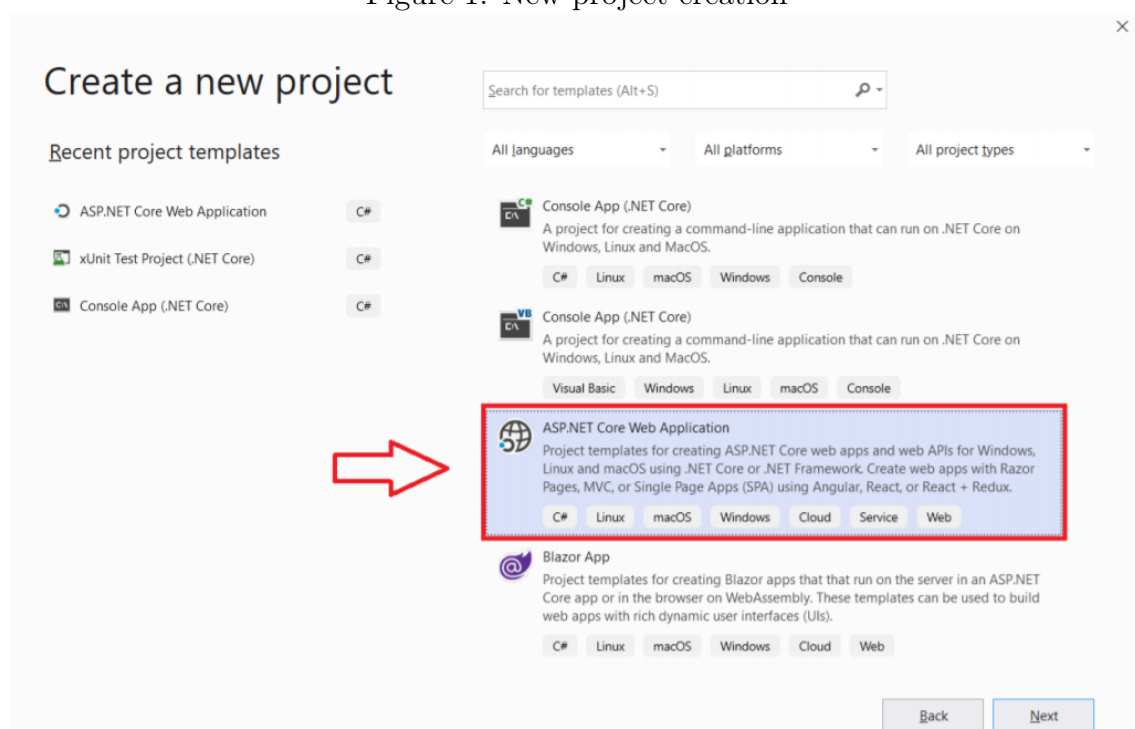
Figure 1: New project creation

×

Create a new project

Search for templates (Alt+S)

Recent project templates

All languages

All platforms

All project types

ASP.NET Core Web Application C#

xUnit Test Project (.NET Core) C#

Console App (.NET Core) C#

Console App (.NET Core)
A project for creating a command-line application that can run on .NET Core on Windows, Linux and MacOS.
C# Linux macOS Windows Console

Console App (.NET Core)
A project for creating a command-line application that can run on .NET Core on Windows, Linux and MacOS.
Visual Basic Windows Linux macOS Console

ASP.NET Core Web Application
Project templates for creating ASP.NET Core web apps and web APIs for Windows, Linux and macOS using .NET Core or .NET Framework. Create web apps with Razor Pages, MVC, or Single Page Apps (SPA) using Angular, React, or React + Redux.
C# Linux macOS Windows Cloud Service Web

Blazor App
Project templates for creating Blazor apps that that run on the server in an ASP.NET Core app or in the browser on WebAssembly. These templates can be used to build web apps with rich dynamic user interfaces (UIs).
C# Linux macOS Windows Cloud Web

Back Next